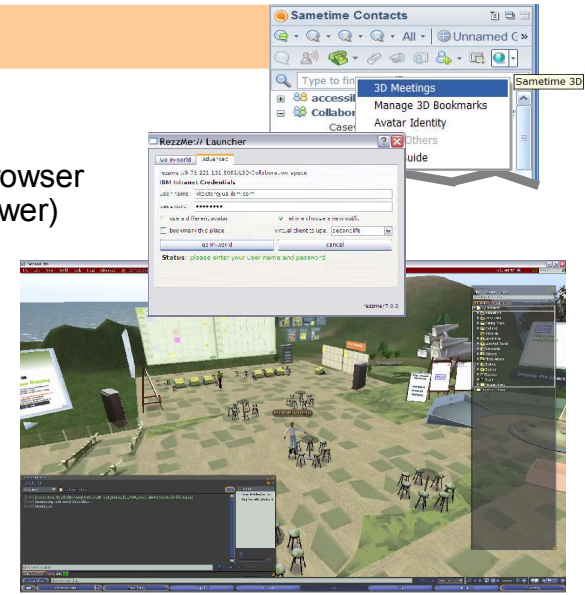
Sametime Contacts

All

Unnamed G

Type to fin

3D Meetings

Manage 3D Bookmarks

Avatar Identity

Sametime 3D

accessi

Collabor

Casey

Others

uide

owser
wer)

RezzMe:// Launcher

Go in-world

Advanced

IBM Intranet Credentials

User name:

Password:

go in-world

cancel

Status: please enter your user name and password

rezzme/7.0.0